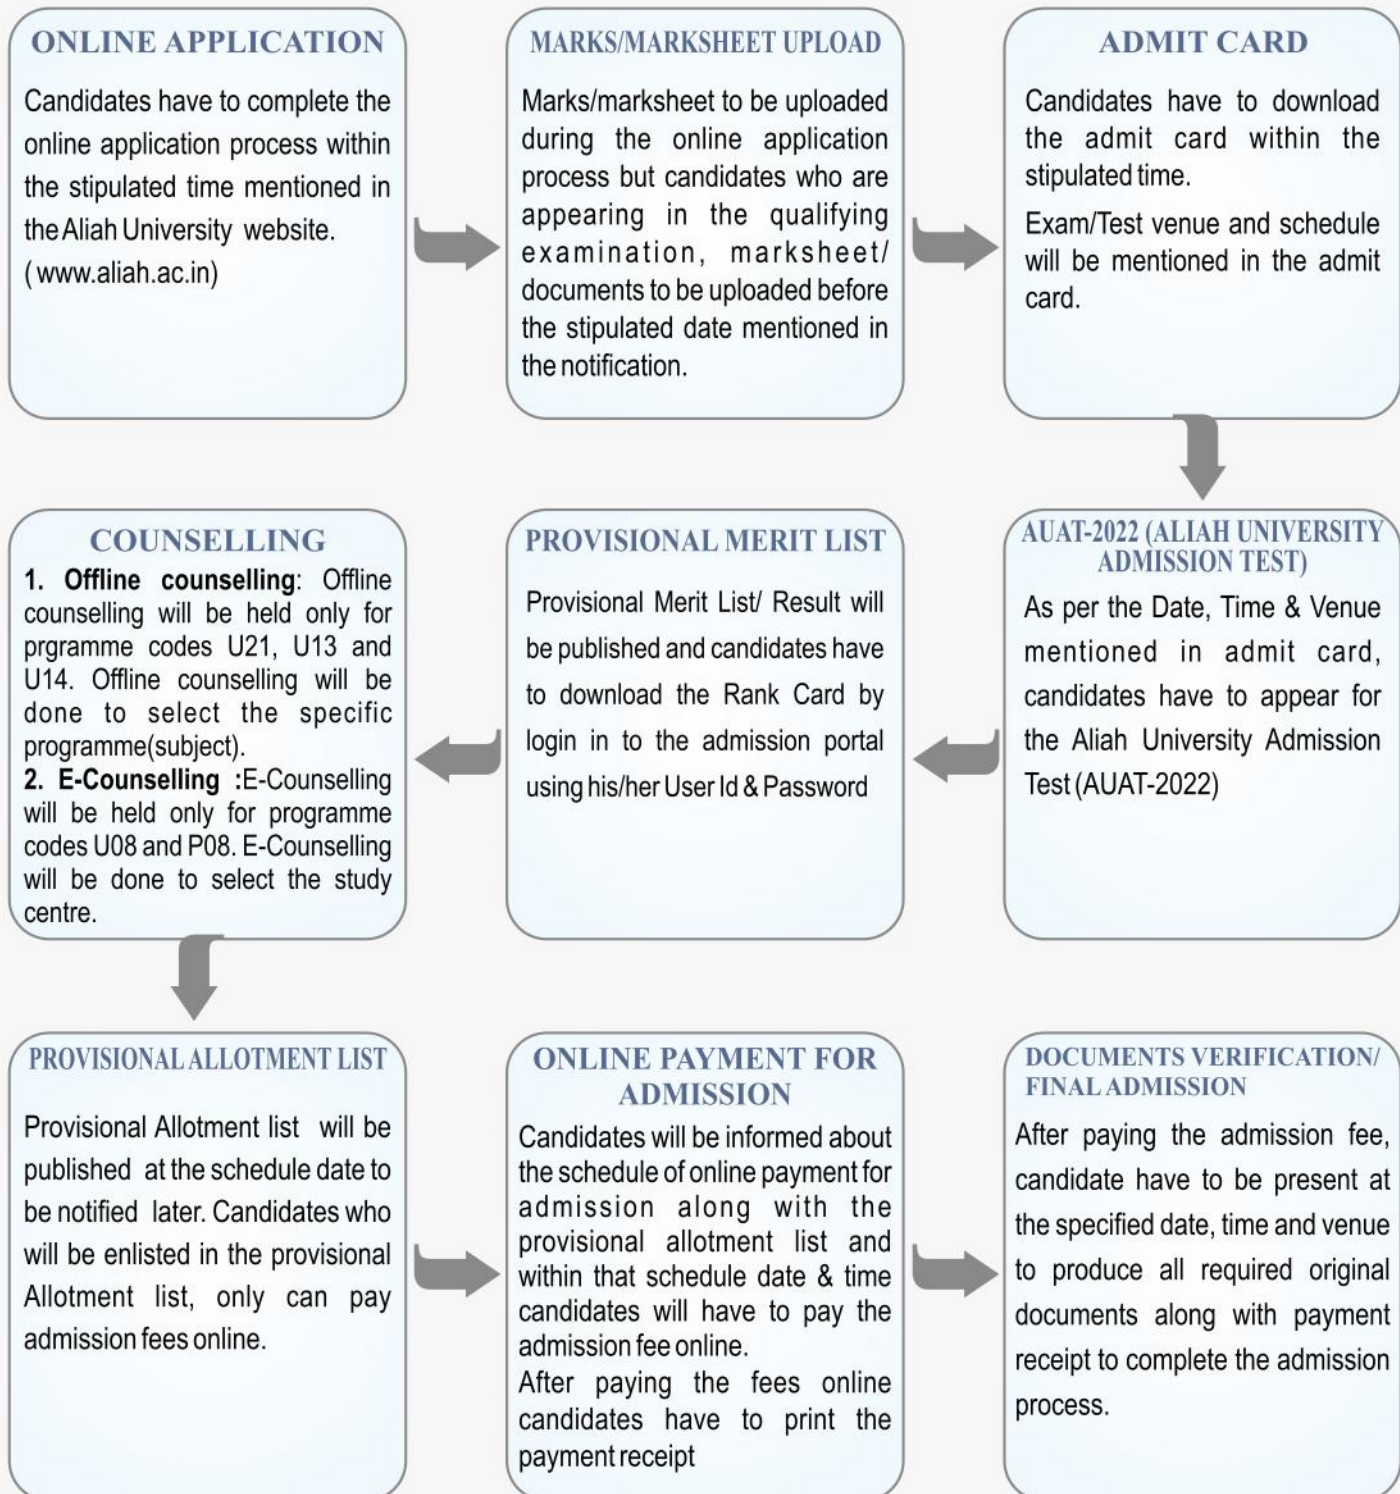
ONLINE APPLICATION

Candidates have to complete the online application process within the stipulated time mentioned in the Aliah University website. ( www.aliah.ac.in)

MARKS/MARKSHEET UPLOAD

Marks/marksheet to be uploaded during the online application process but candidates who are appearing in the qualifying examination, marksheet/ documents to be uploaded before the stipulated date mentioned in the notification.

ADMIT CARD

Candidates have to download the admit card within the stipulated time.

Exam/Test venue and schedule will be mentioned in the admit card.

AUAT-2022 (ALIAH UNIVERSITY ADMISSION TEST)

As per the Date, Time & Venue mentioned in admit card, candidates have to appear for the Aliah University Admission Test (AUAT-2022)

PROVISIONAL MERIT LIST

Provisional Merit List/ Result will be published and candidates have to download the Rank Card by login in to the admission portal using his/her User Id & Password

COUNSELLING

1. Offline counselling: Offline counselling will be held only for prgramme codes U21, U13 and U14. Offline counselling will be done to select the specific programme(subject).
2. E-Counselling :E-Counselling will be held only for programme codes U08 and P08. E-Counselling will be done to select the study centre.

PROVISIONAL ALLOTMENT LIST

Provisional Allotment list will be published at the schedule date to be notified later. Candidates who will be enlisted in the provisional Allotment list, only can pay admission fees online.

ONLINE PAYMENT FOR ADMISSION

Candidates will be informed about the schedule of online payment for admission along with the provisional allotment list and within that schedule date & time candidates will have to pay the admission fee online.
After paying the fees online candidates have to print the payment receipt

DOCUMENTS VERIFICATION/ FINAL ADMISSION

After paying the admission fee, candidate have to be present at the specified date, time and venue to produce all required original documents along with payment receipt to complete the admission process.